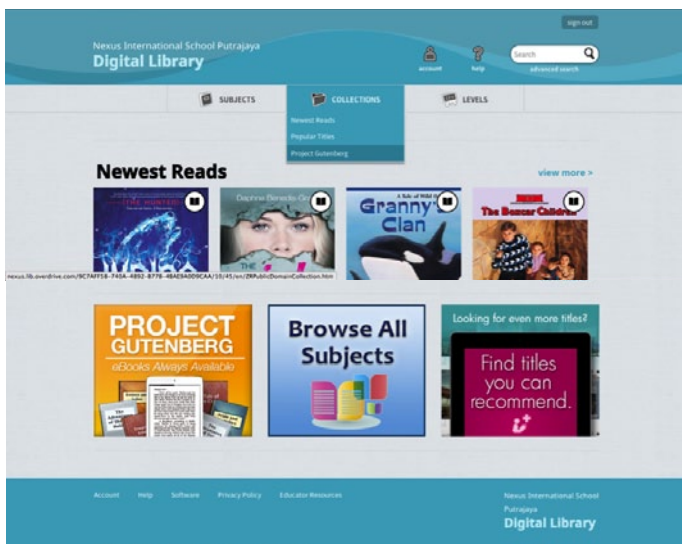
sign out

Nexus International School Putrajaya
Digital Library

account help Search advanced search

SUBJECTS COLLECTIONS LEVELS

Newest Reads
Popular Titles
Project Gutenberg

Newest Reads

view more >

THE HUNTED

Daphne Benedis-Grab

A Tale of Wild Orca
Granny's Clan

The Boxcar Children

nexus.lib.overdrive.com/9C7AFF58-745A-4892-8778-4BAE9A009CAA/10/45/en/ZKPublicDomainCollection.htm

PROJECT GUTENBERG
eBooks Always Available

Browse All Subjects

Looking for even more titles?
Find titles you can recommend.

Account Help Software Privacy Policy Educator Resources

Nexus International School Putrajaya
Digital Library